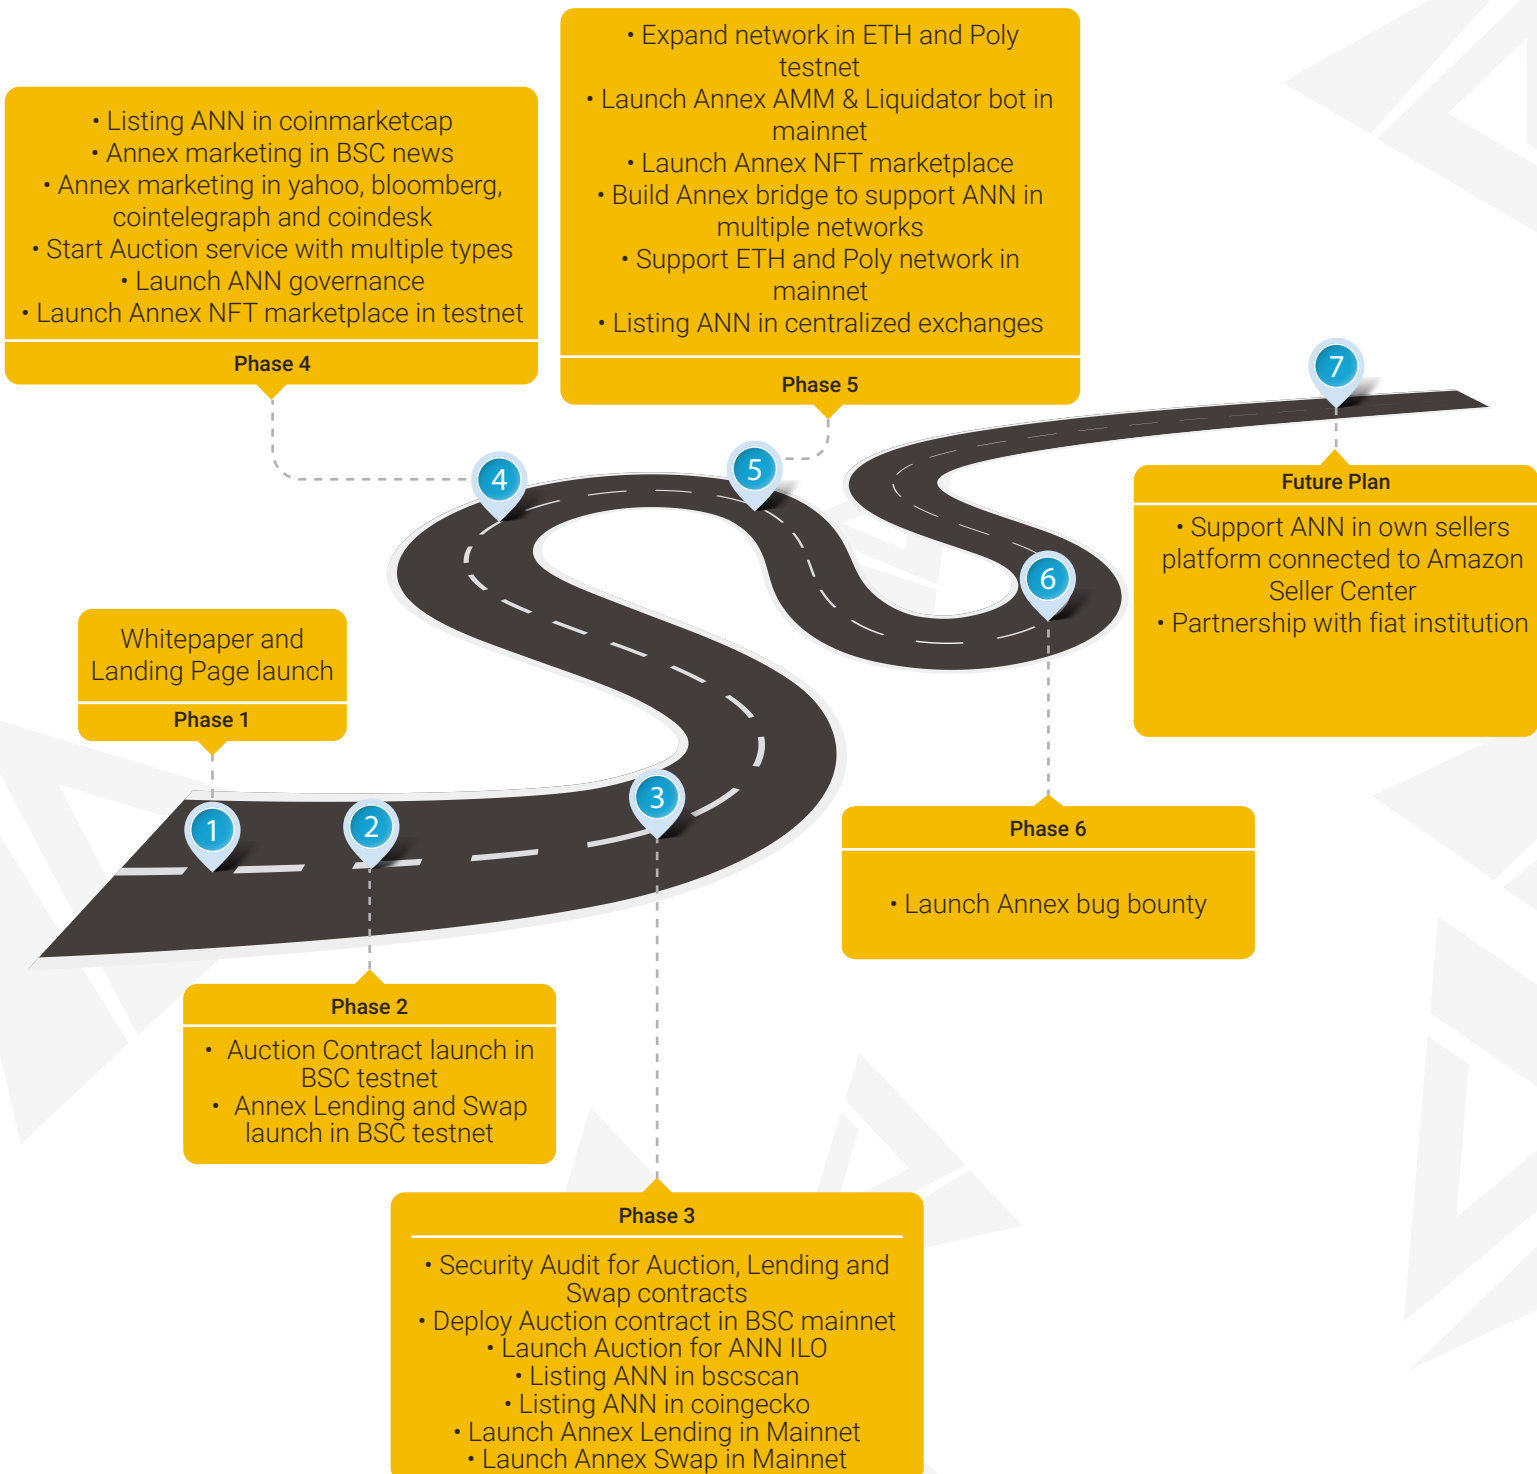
• Listing ANN in coinmarketcap
• Annex marketing in BSC news
• Annex marketing in yahoo, bloomberg, cointelegraph and coindesk
• Start Auction service with multiple types
• Launch ANN governance
• Launch Annex NFT marketplace in testnet

Phase 4

• Expand network in ETH and Poly testnet
• Launch Annex AMM & Liquidator bot in mainnet
• Launch Annex NFT marketplace
• Build Annex bridge to support ANN in multiple networks
• Support ETH and Poly network in mainnet
• Listing ANN in centralized exchanges

Phase 5

7

Future Plan

• Support ANN in own sellers platform connected to Amazon Seller Center
• Partnership with fiat institution

4

5

6

Whitepaper and Landing Page launch

Phase 1

1

2

3

Phase 6

• Launch Annex bug bounty

Phase 2

• Auction Contract launch in BSC testnet
• Annex Lending and Swap launch in BSC testnet

Phase 3

• Security Audit for Auction, Lending and Swap contracts
• Deploy Auction contract in BSC mainnet
• Launch Auction for ANN ILO
• Listing ANN in bscscan
• Listing ANN in coingecko
• Launch Annex Lending in Mainnet
• Launch Annex Swap in Mainnet